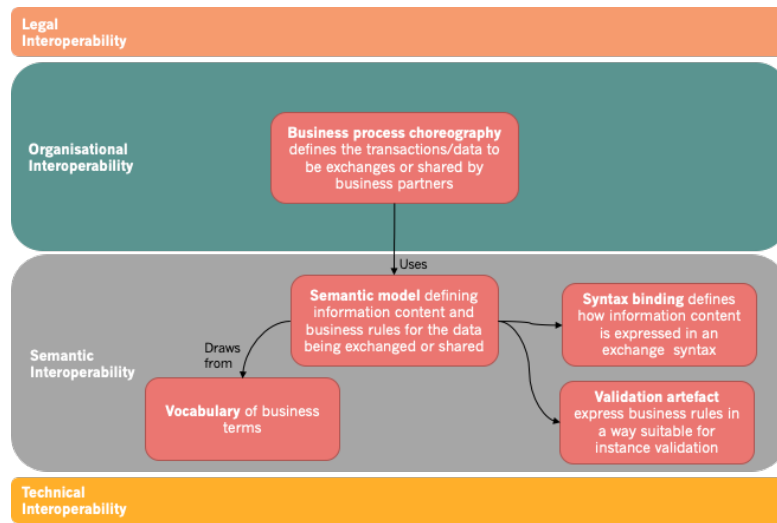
Legal Interoperability

Organisational Interoperability

Business process choreography defines the transactions/data to be exchanges or shared by business partners

Uses

Semantic Interoperability

Semantic model defining information content and business rules for the data being exchanged or shared

Syntax binding defines how information content is expressed in an exchange syntax

Draws from

Vocabulary of business terms

Validation artefact express business rules in a way suitable for instance validation

Technical Interoperability